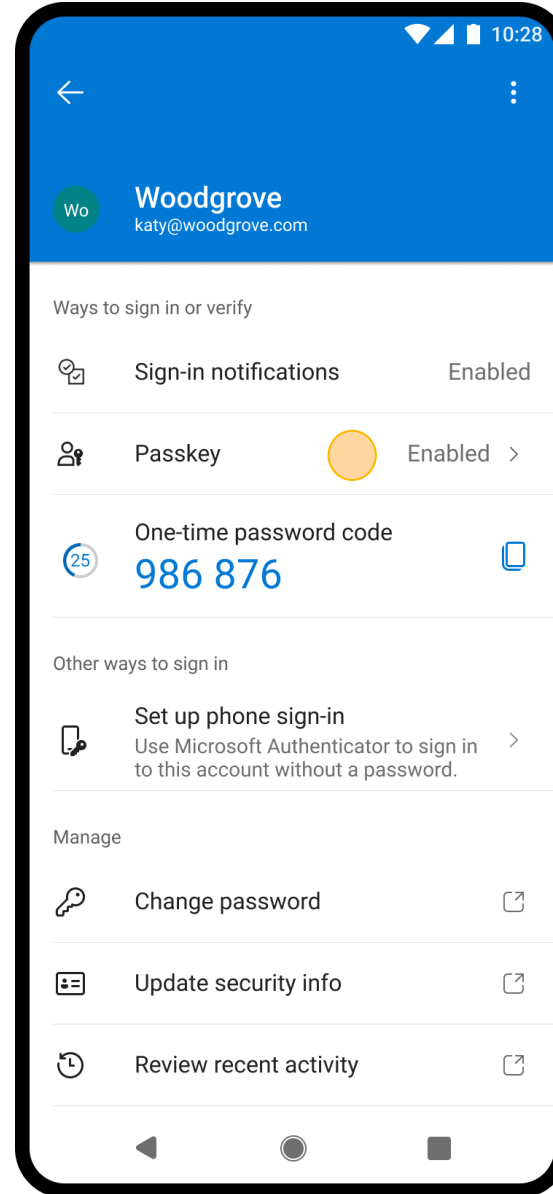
10:28

Wo

Woodgrove
katy@woodgrove.com

Ways to sign in or verify

Sign-in notifications Enabled

Passkey Enabled

One-time password code
25
986 876

Other ways to sign in

Set up phone sign-in
Use Microsoft Authenticator to sign in to this account without a password.

Manage

Change password

Update security info

Review recent activity